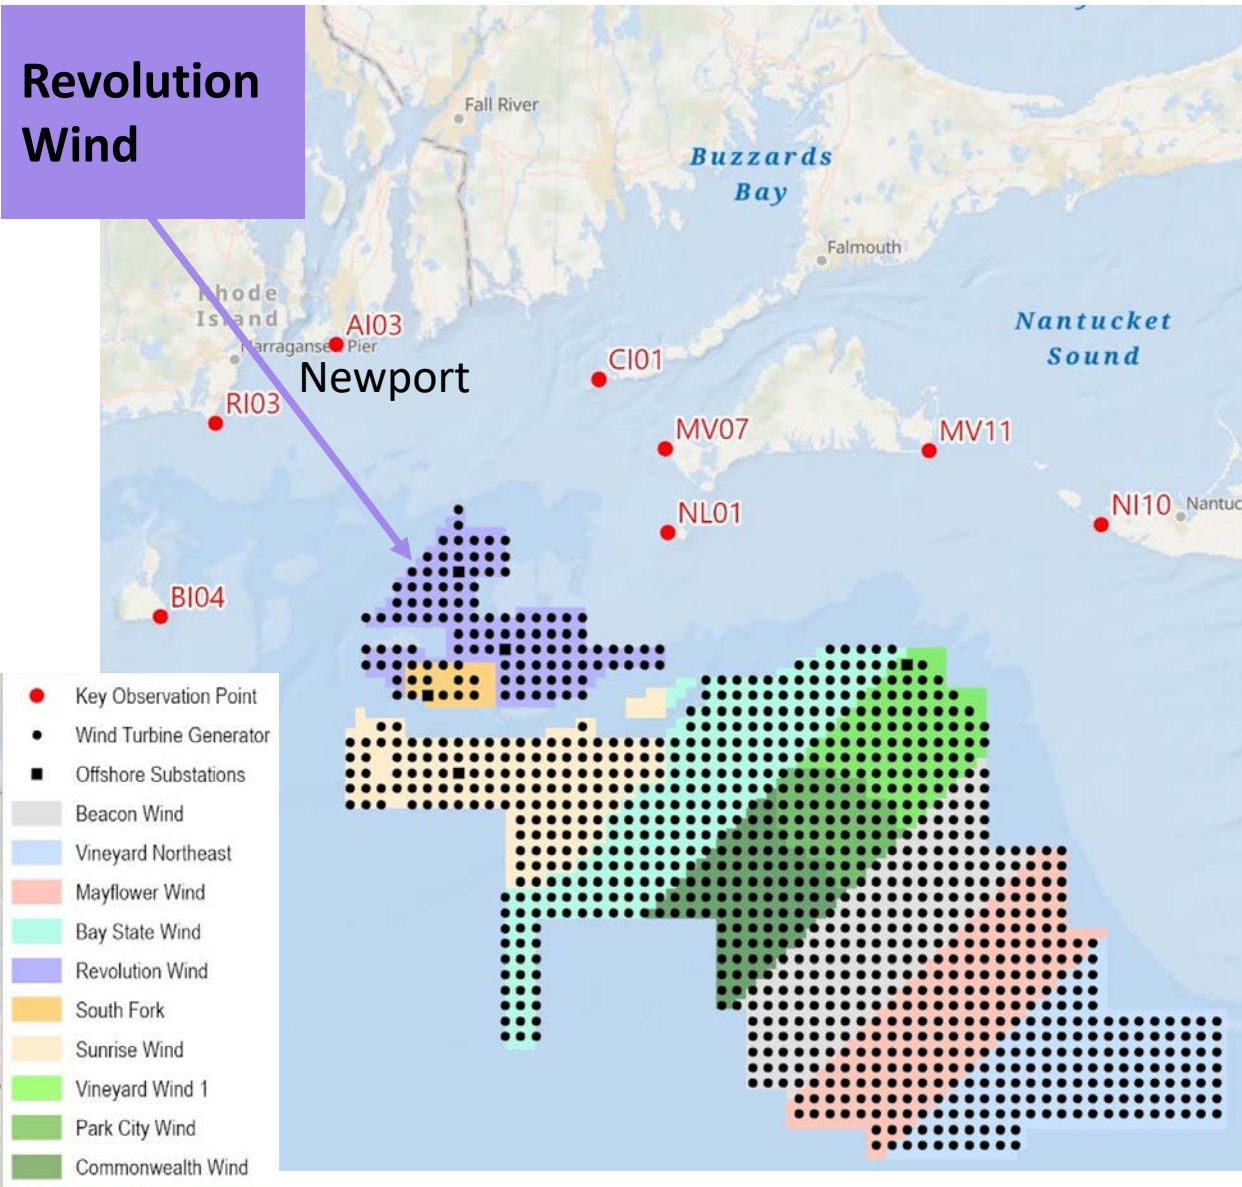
Revolution Wind

Fall River

Buzzards Bay

Falmouth

Rhode Island

AI03

Narragansett Pier

Newport

CI01

RI03

Nantucket Sound

MV07

MV11

NL01

NI10

Nantuc

BI04

Key Observation Point
Wind Turbine Generator
Offshore Substations
Beacon Wind
Vineyard Northeast
Mayflower Wind
Bay State Wind
Revolution Wind
South Fork
Sunrise Wind
Vineyard Wind 1
Park City Wind
Commonwealth Wind